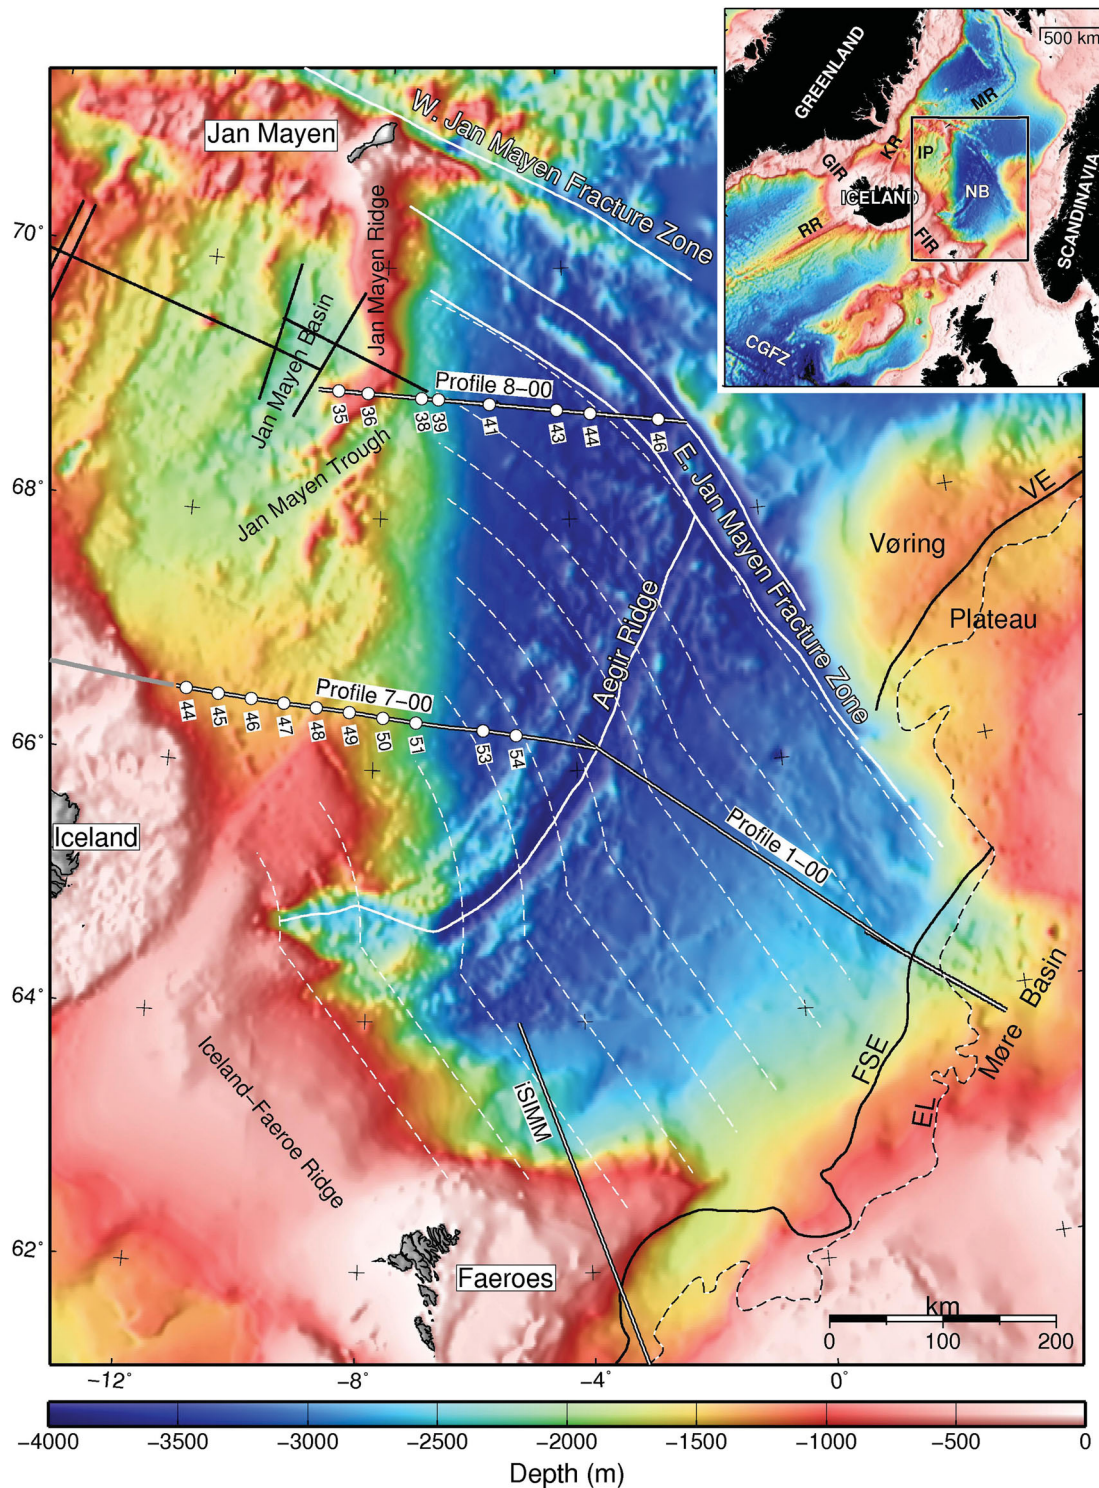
500 km
GREENLAND
MR
KR
IP
GIR
ICELAND
NB
SCANDINAVIA
RR
FIR
CGFZ

Jan Mayen
W. Jan Mayen Fracture Zone
Jan Mayen Ridge
Jan Mayen Basin
Profile 8–00
35 36 38 39 41 43 44 46
Jan Mayen Trough
E. Jan Mayen Fracture Zone
VE
Vøring
Plateau
Aegir Ridge
Profile 7–00
44 45 46 47 48 49 50 51 53 54
Profile 1–00
Iceland
Basin
Møre
FSE
EL
iSIMM
Iceland–Faeroe Ridge
Faeroes
km
0 100 200

70°
68°
66°
64°
62°
−12° −8° −4° 0°

−4000 −3500 −3000 −2500 −2000 −1500 −1000 −500 0
Depth (m)